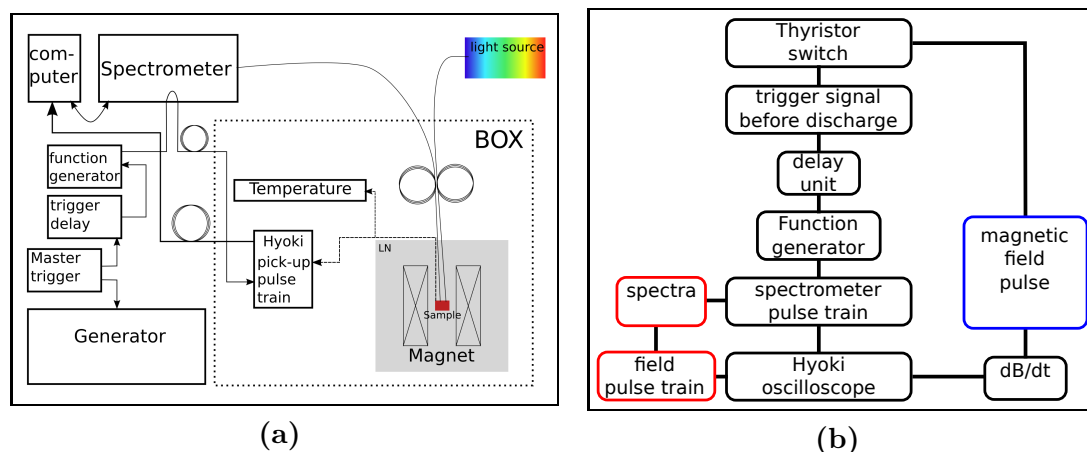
computer

Spectrometer

light source

BOX

function generator

trigger delay

Temperature

Master trigger

Hyoki pick-up pulse train

LN

Sample

Generator

Magnet

(a)

Thyristor switch

trigger signal before discharge

delay unit

Function generator

magnetic field pulse

spectra

spectrometer pulse train

field pulse train

Hyoki oscilloscope

dB/dt

(b)